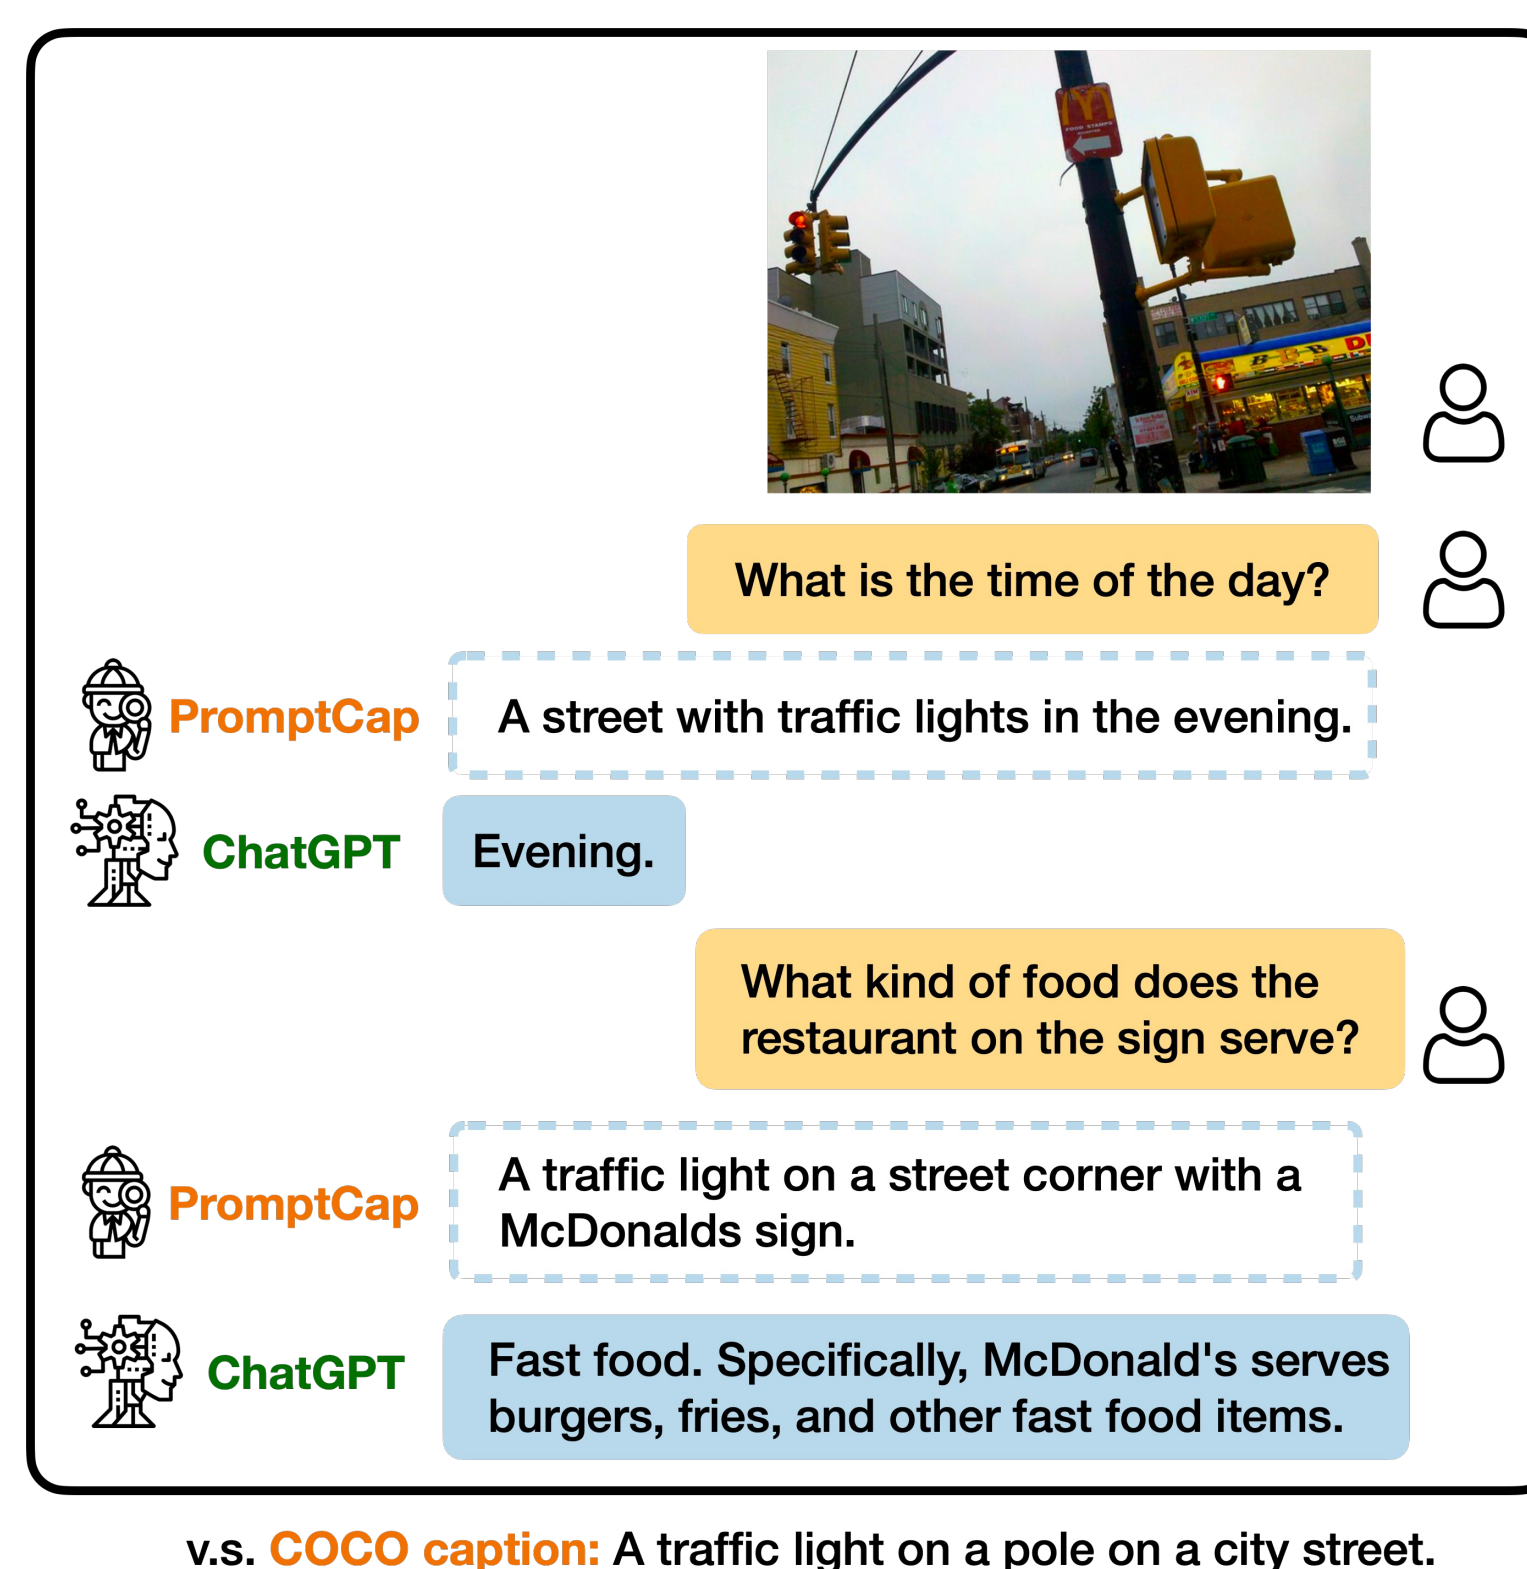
What is the time of the day?

PromptCap

A street with traffic lights in the evening.

ChatGPT

Evening.

What kind of food does the restaurant on the sign serve?

PromptCap

A traffic light on a street corner with a McDonalds sign.

ChatGPT

Fast food. Specifically, McDonald's serves burgers, fries, and other fast food items.

v.s. COCO caption: A traffic light on a pole on a city street.